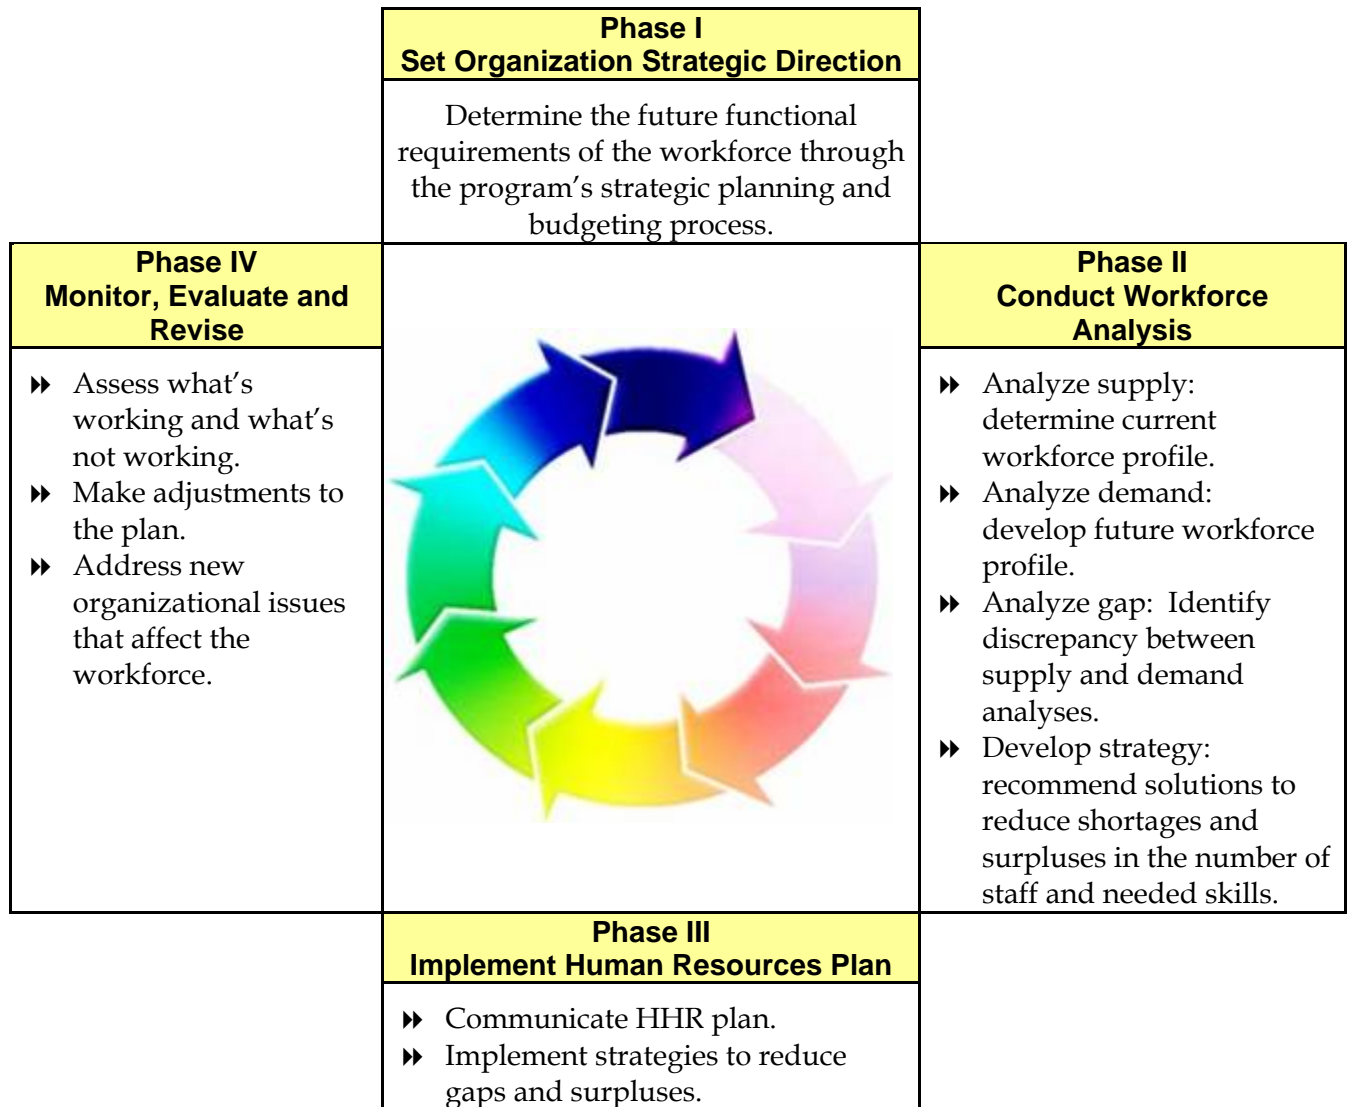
Phase I
Set Organization Strategic Direction

Determine the future functional requirements of the workforce through the program's strategic planning and budgeting process.

Phase IV
Monitor, Evaluate and Revise

- Assess what's working and what's not working.
- Make adjustments to the plan.
- Address new organizational issues that affect the workforce.

Phase II
Conduct Workforce Analysis

- Analyze supply: determine current workforce profile.
- Analyze demand: develop future workforce profile.
- Analyze gap: Identify discrepancy between supply and demand analyses.
- Develop strategy: recommend solutions to reduce shortages and surpluses in the number of staff and needed skills.

Phase III
Implement Human Resources Plan

- Communicate HHR plan.
- Implement strategies to reduce gaps and surpluses.